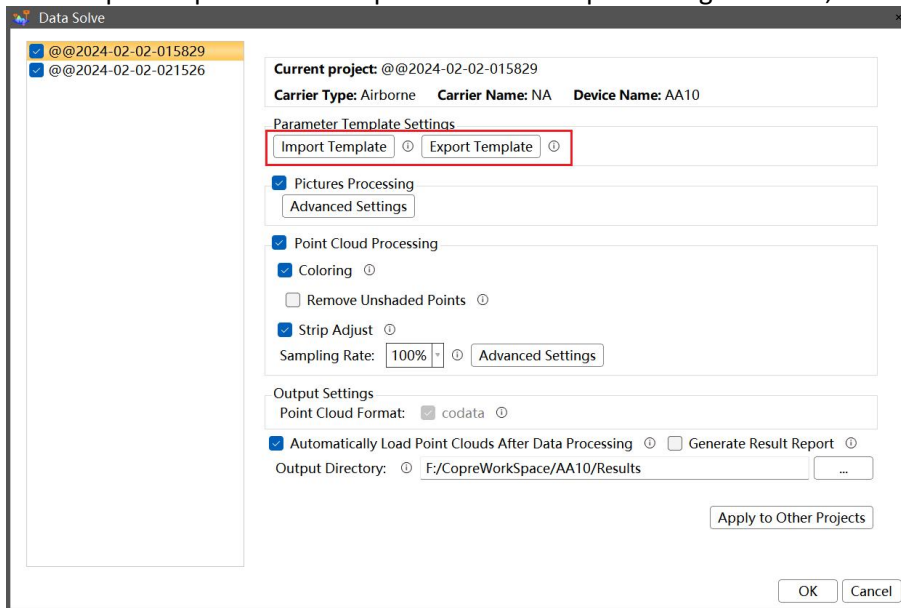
Data Solve

@@2024-02-02-015829
@@2024-02-02-021526

Current project: @@2024-02-02-015829
Carrier Type: Airborne Carrier Name: NA Device Name: AA10

Parameter Template Settings
Import Template ⓘ Export Template ⓘ

Pictures Processing
Advanced Settings

Point Cloud Processing
Coloring ⓘ
Remove Unshaded Points ⓘ
Strip Adjust ⓘ
Sampling Rate: 100% ⓘ Advanced Settings

Output Settings
Point Cloud Format: codata ⓘ

Automatically Load Point Clouds After Data Processing ⓘ Generate Result Report ⓘ
Output Directory: ⓘ F:/CopreWorkSpace/AA10/Results ...

Apply to Other Projects

OK Cancel